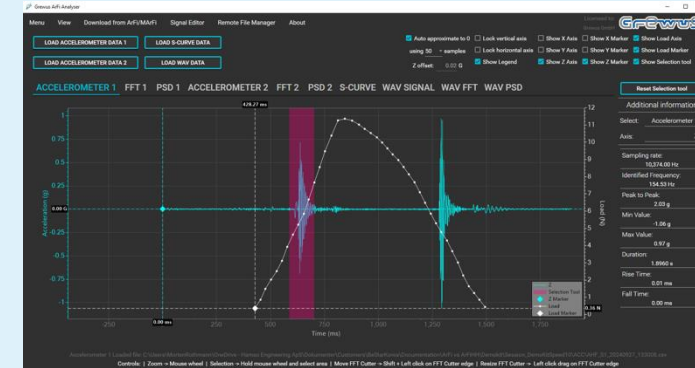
Grewus ArFi Analyser

Menu View Download from ArFi/MArFi Signal Editor Remote File Manager About

Licensed to: Grewus GmbH

GREWUS

LOAD ACCELEROMETER DATA 1 LOAD S-CURVE DATA

LOAD ACCELEROMETER DATA 2 LOAD WAV DATA

Auto approximate to 0 Lock vertical axis Show X Axis Show X Marker Show Load Axis

using 50 samples Lock horizontal axis Show Y Axis Show Y Marker Show Load Marker

Z offset: 0.02 G Show Legend Show Z Axis Show Z Marker Show Selection tool

ACCELEROMETER 1 FFT 1 PSD 1 ACCELEROMETER 2 FFT 2 PSD 2 S-CURVE WAV SIGNAL WAV FFT WAV PSD

Reset Selection tool

Additional information

Select: Accelerometer

Axis:

Sampling rate: 10,374.00 Hz

Identified Frequency: 154.53 Hz

Peak to Peak: 2.03 g

Min Value: -1.06 g

Max Value: 0.97 g

Duration: 1.8960 s

Rise Time: 0.01 ms

Fall Time: 0.00 ms

428.27 ms

0.00 G

0.00 ms

0.26 N

Acceleration (g)

Load (N)

Time (ms)

1 0.75 0.5 0.25 0 -0.25 -0.5 -0.75 -1

12 11 10 9 8 7 6 5 4 3 2 1 0

-250 0 250 500 750 1,000 1,250 1,500 1,750

Z

Selection Tool

Z Marker

Load

Load Marker

Accelerometer 1 Loaded file: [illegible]

Controls: | Zoom → Mouse wheel | Selection → Hold mouse wheel and select area | Move FFT Cutter → Shift + Left click on FFT Cutter edge | Resize FFT Cutter → Left click drag on FFT Cutter edge